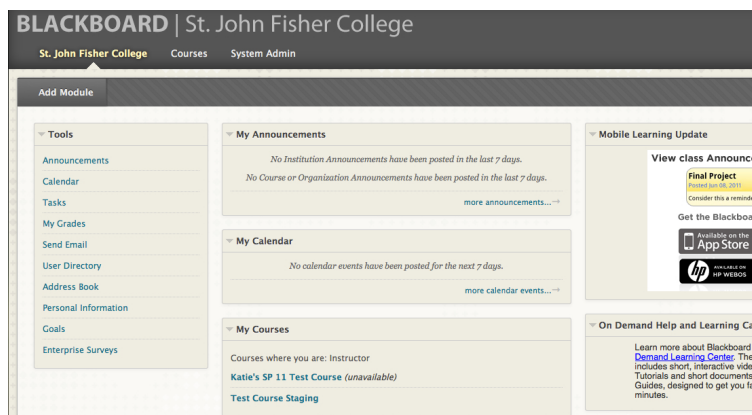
BLACKBOARD | St. John Fisher College

St. John Fisher College Courses System Admin

Add Module

Tools

Announcements
Calendar
Tasks
My Grades
Send Email
User Directory
Address Book
Personal Information
Goals
Enterprise Surveys

My Announcements

No Institution Announcements have been posted in the last 7 days.

No Course or Organization Announcements have been posted in the last 7 days.

more announcements...

My Calendar

No calendar events have been posted for the next 7 days.

more calendar events...

My Courses

Courses where you are: Instructor

Katie's SP 11 Test Course (unavailable)

Test Course Staging

Mobile Learning Update

View class Announce

Final Project
Posted Jun 08, 2011
Consider this a remind

Get the Blackboa

Available on the App Store

AVAILABLE ON HP WEBOS

On Demand Help and Learning Ca

Learn more about Blackboard Demand Learning Center. The includes short, interactive vide Tutorials and short documents Guides, designed to get you fa minutes.